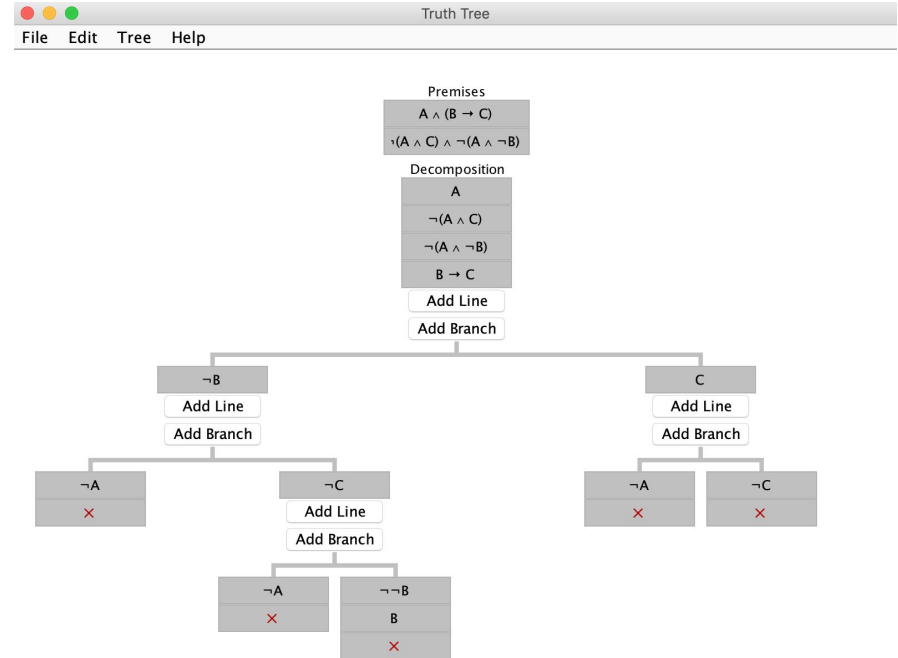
Truth Tree

File Edit Tree Help

Premises
$A \wedge (B \rightarrow C)$
$\neg(A \wedge C) \wedge \neg(A \wedge \neg B)$

Decomposition
$A$
$\neg(A \wedge C)$
$\neg(A \wedge \neg B)$
$B \rightarrow C$
Add Line
Add Branch

$\neg B$
Add Line
Add Branch

$C$
Add Line
Add Branch

$\neg A$
×

$\neg C$
Add Line
Add Branch

$\neg A$
×

$\neg C$
×

$\neg A$
×

$\neg\neg B$
$B$
×